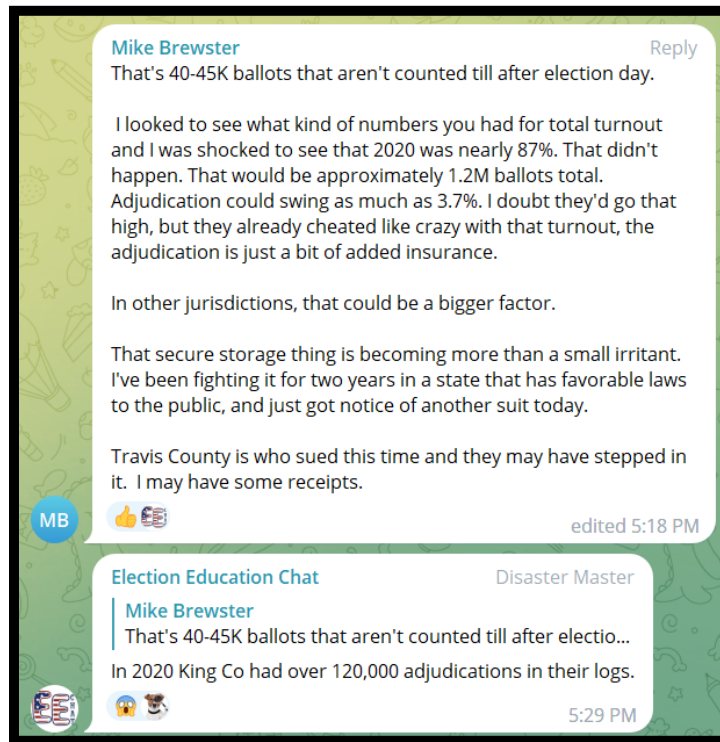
Mike Brewster
Reply
That's 40-45K ballots that aren't counted till after election day.

I looked to see what kind of numbers you had for total turnout and I was shocked to see that 2020 was nearly 87%. That didn't happen. That would be approximately 1.2M ballots total. Adjudication could swing as much as 3.7%. I doubt they'd go that high, but they already cheated like crazy with that turnout, the adjudication is just a bit of added insurance.

In other jurisdictions, that could be a bigger factor.

That secure storage thing is becoming more than a small irritant. I've been fighting it for two years in a state that has favorable laws to the public, and just got notice of another suit today.

Travis County is who sued this time and they may have stepped in it. I may have some receipts.

MB
edited 5:18 PM

Election Education Chat
Disaster Master
Mike Brewster
That's 40-45K ballots that aren't counted till after electio...
In 2020 King Co had over 120,000 adjudications in their logs.
5:29 PM